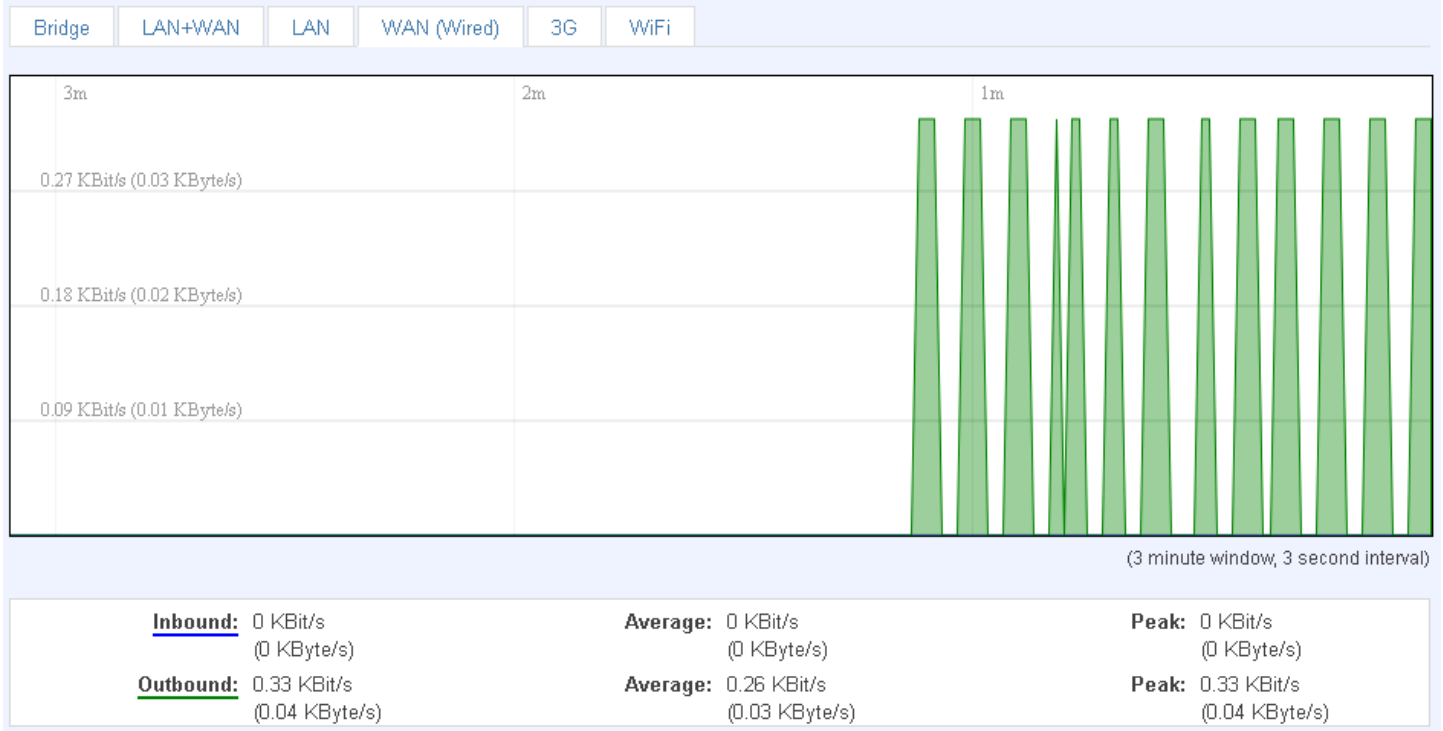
Bridge LAN+WAN LAN WAN (Wired) 3G WiFi

3m 2m 1m

0.27 KBit/s (0.03 KByte/s)

0.18 KBit/s (0.02 KByte/s)

0.09 KBit/s (0.01 KByte/s)

(3 minute window, 3 second interval)

| | | | | | |
|---|---|---|---|---|---|
| Inbound: | 0 KBit/s (0 KByte/s) | Average: | 0 KBit/s (0 KByte/s) | Peak: | 0 KBit/s (0 KByte/s) |
| Outbound: | 0.33 KBit/s (0.04 KByte/s) | Average: | 0.26 KBit/s (0.03 KByte/s) | Peak: | 0.33 KBit/s (0.04 KByte/s) |